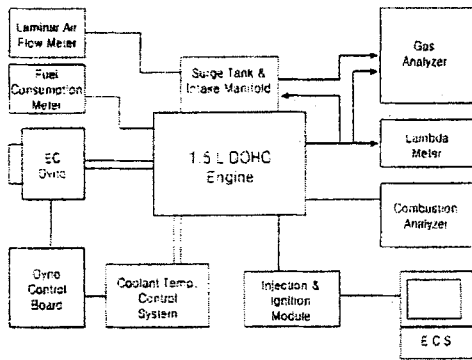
Laminar Air Flow Meter

Fuel Consumption Meter

Surge Tank & Intake Manifold

Gas Analyzer

Lambda Meter

EC Dyno

1.5 L DOHC Engine

Combustion Analyzer

Dyno Control Board

Coolant Temp. Control System

Injection & Ignition Module

ECS